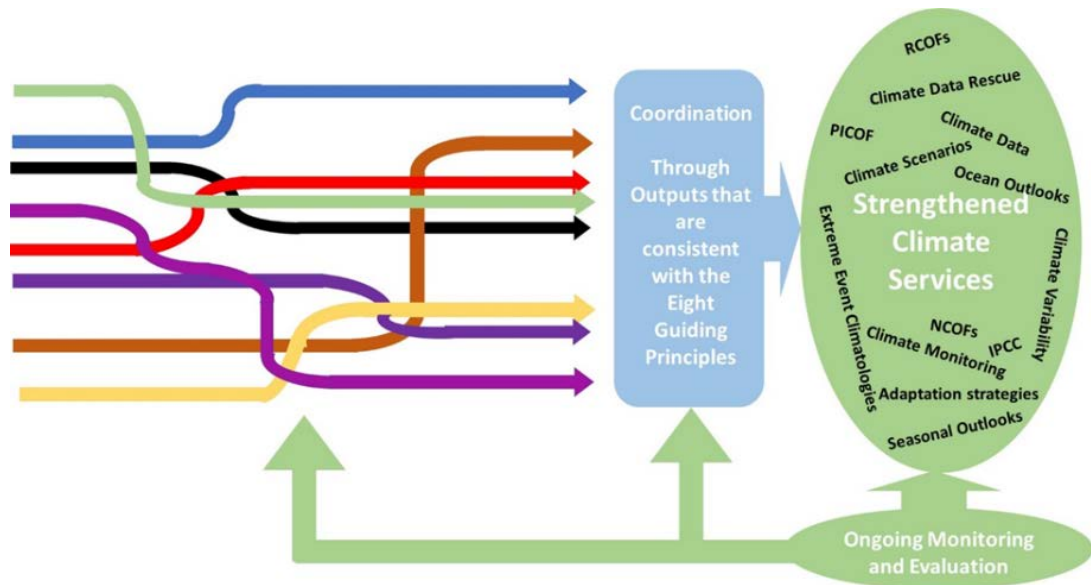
Coordination

Through Outputs that are consistent with the Eight Guiding Principles

RCOFs
Climate Data Rescue
PICOF
Climate Data
Climate Scenarios
Ocean Outlooks
Strengthened Climate Services
Extreme Event Climatologies
Climate Variability
NCOFs
Climate Monitoring
IPCC
Adaptation strategies
Seasonal Outlooks

Ongoing Monitoring and Evaluation